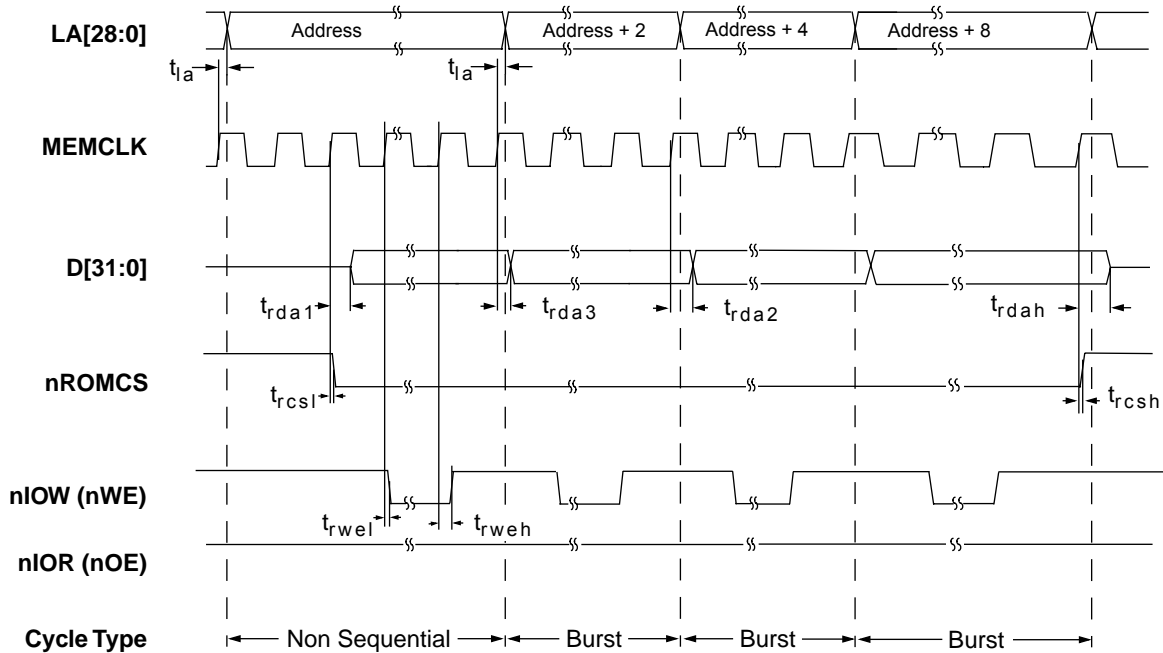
LA[28:0]
Address
Address + 2
Address + 4
Address + 8
$t_{la}$
$t_{la}$
MEMCLK
D[31:0]
$t_{rda1}$
$t_{rda3}$
$t_{rda2}$
$t_{rdah}$
nROMCS
$t_{rcsl}$
$t_{rcsh}$
nIOW (nWE)
$t_{rwel}$
$t_{rweh}$
nIOR (nOE)
Cycle Type
Non Sequential
Burst
Burst
Burst